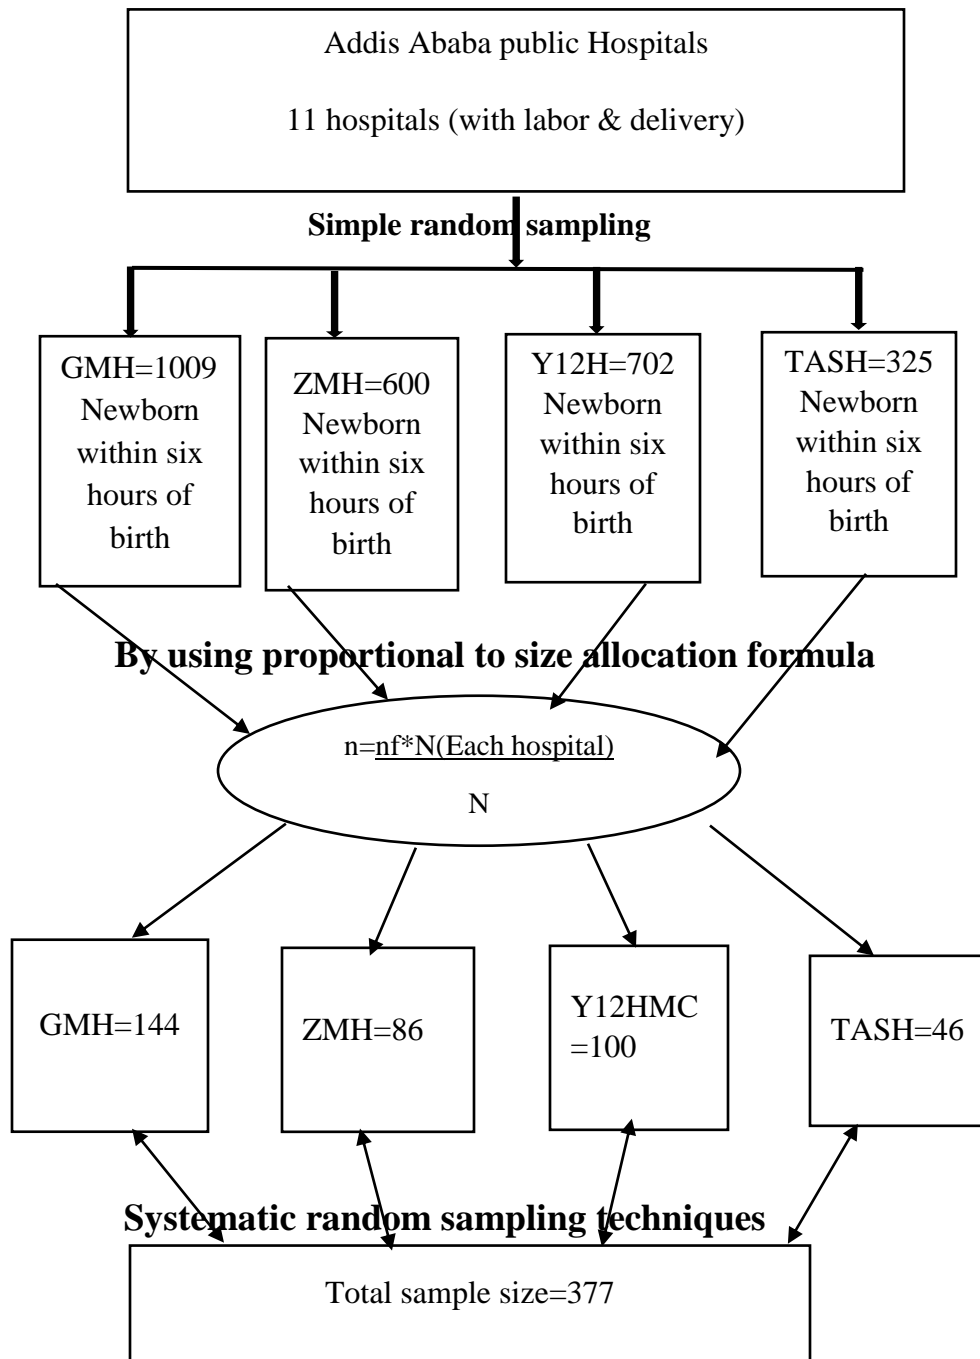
Addis Ababa public Hospitals

11 hospitals (with labor & delivery)

Simple random sampling

GMH=1009 Newborn within six hours of birth

ZMH=600 Newborn within six hours of birth

Y12H=702 Newborn within six hours of birth

TASH=325 Newborn within six hours of birth

By using proportional to size allocation formula

n=nf*N(Each hospital)

N

GMH=144

ZMH=86

Y12HMC =100

TASH=46

Systematic random sampling techniques

Total sample size=377